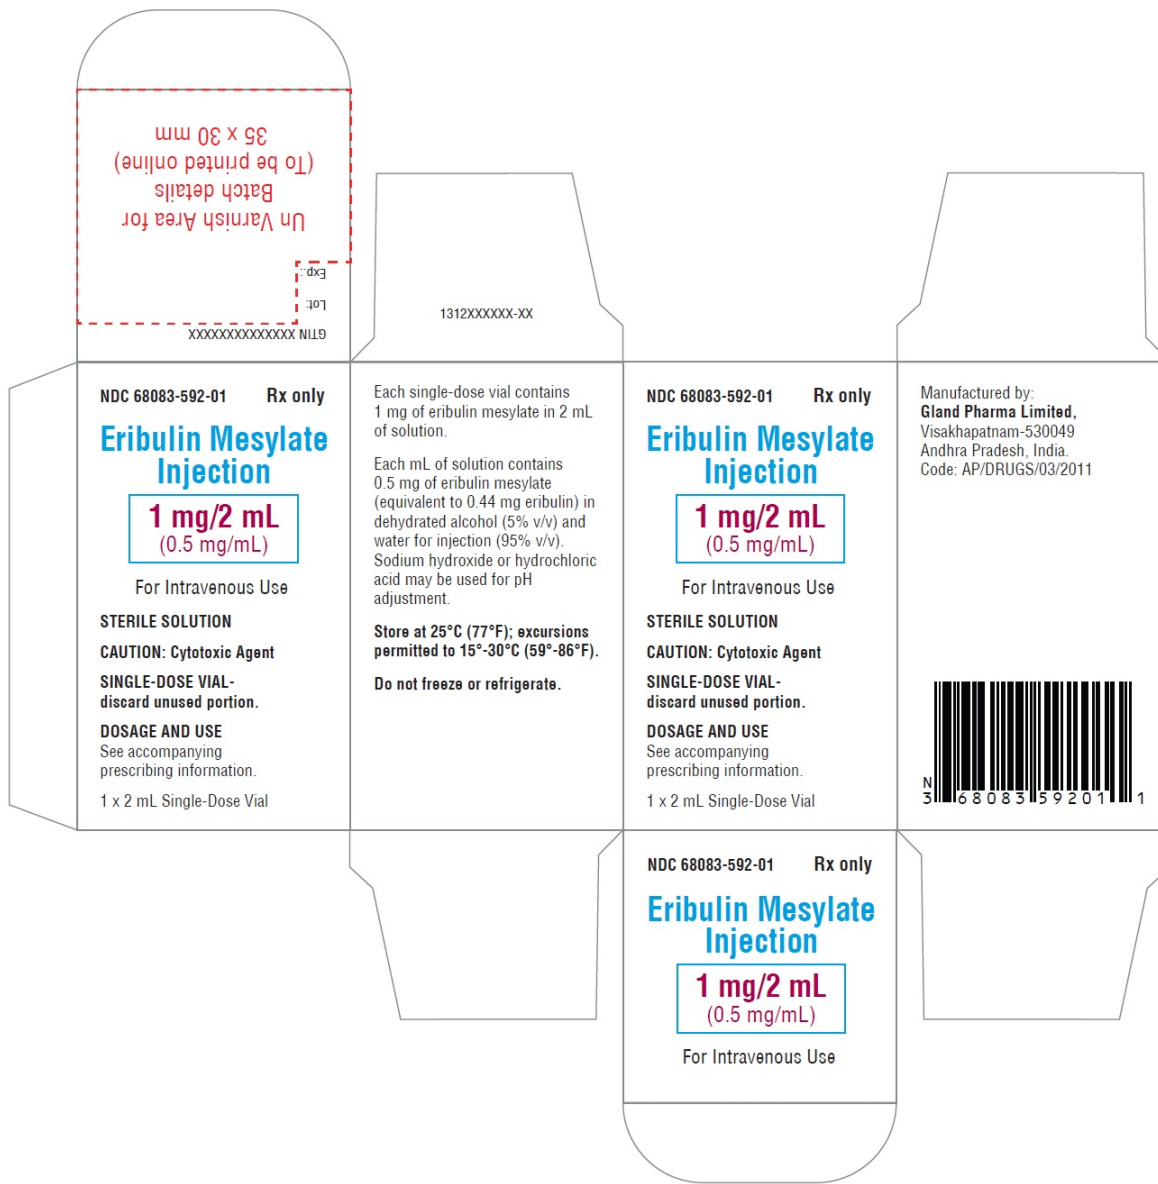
Un Varnish Area for
Batch details
(To be printed online)
35 x 30 mm

Exp.:
Lot:
GTIN XXXXXXXXXXXXXX

1312XXXXXX-XX

NDC 68083-592-01 Rx only

Eribulin Mesylate Injection

1 mg/2 mL
(0.5 mg/mL)

For Intravenous Use

STERILE SOLUTION

CAUTION: Cytotoxic Agent

SINGLE-DOSE VIAL- discard unused portion.

DOSAGE AND USE
See accompanying prescribing information.

1 x 2 mL Single-Dose Vial

Each single-dose vial contains 1 mg of eribulin mesylate in 2 mL of solution.

Each mL of solution contains 0.5 mg of eribulin mesylate (equivalent to 0.44 mg eribulin) in dehydrated alcohol (5% v/v) and water for injection (95% v/v). Sodium hydroxide or hydrochloric acid may be used for pH adjustment.

Store at 25°C (77°F); excursions permitted to 15°-30°C (59°-86°F).

Do not freeze or refrigerate.

NDC 68083-592-01 Rx only

Eribulin Mesylate Injection

1 mg/2 mL
(0.5 mg/mL)

For Intravenous Use

STERILE SOLUTION

CAUTION: Cytotoxic Agent

SINGLE-DOSE VIAL- discard unused portion.

DOSAGE AND USE
See accompanying prescribing information.

1 x 2 mL Single-Dose Vial

Manufactured by:
Gland Pharma Limited,
Visakhapatnam-530049
Andhra Pradesh, India.
Code: AP/DRUGS/03/2011

N 3 68083 59201 1

NDC 68083-592-01 Rx only

Eribulin Mesylate Injection

1 mg/2 mL
(0.5 mg/mL)

For Intravenous Use